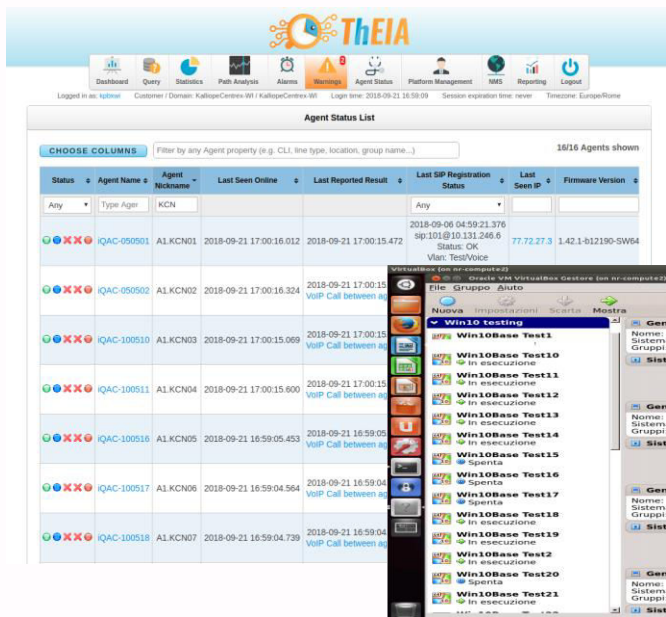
ThEIA

Dashboard | Query | Statistics | Path Analysis | Alarms | Warnings 3 | Agent Status | Platform Management | NMS | Reporting | Logout

Logged in as: kpbwi  Customer / Domain: KalliopeCentrex-WI / KalliopeCentrex-WI  Login time: 2018-09-21 16:59:09  Session expiration time: never  Timezone: Europe/Rome

Agent Status List

CHOOSE COLUMNS  Filter by any Agent property (e.g. CLI, line type, location, group name...)  16/16 Agents shown

| Status | Agent Name | Agent Nickname | Last Seen Online | Last Reported Result | Last SIP Registration Status | Last Seen IP | Firmware Version |
|---|---|---|---|---|---|---|---|
| Any | Type Ager | KCN | | | Any | | |
| | iQAC-050501 | A1.KCN01 | 2018-09-21 17:00:16.012 | 2018-09-21 17:00:15.472 | 2018-09-06 04:59:21.376 sip:101@10.131.246.6 Status: OK Vlan: Test/Voice | 77.72.27.3 | 1.42.1-b12190-SW64 |
| | iQAC-050502 | A1.KCN02 | 2018-09-21 17:00:16.324 | 2018-09-21 17:00:15 VoIP Call between ag | | | |
| | iQAC-100510 | A1.KCN03 | 2018-09-21 17:00:15.069 | 2018-09-21 17:00:15 VoIP Call between ag | | | |
| | iQAC-100511 | A1.KCN04 | 2018-09-21 17:00:15.600 | 2018-09-21 17:00:15 VoIP Call between ag | | | |
| | iQAC-100516 | A1.KCN05 | 2018-09-21 16:59:05.453 | 2018-09-21 16:59:05 VoIP Call between ag | | | |
| | iQAC-100517 | A1.KCN06 | 2018-09-21 16:59:04.564 | 2018-09-21 16:59:04 VoIP Call between ag | | | |
| | iQAC-100518 | A1.KCN07 | 2018-09-21 16:59:04.739 | 2018-09-21 16:59:04 VoIP Call between ag | | | |

VirtualBox (on nr-compute2)
Oracle VM VirtualBox Gestore (on nr-compute2)
File Gruppo Aiuto
Nuova Impostazioni Scarta Mostra
Win10 testing
Win10Base Test1
Win10Base Test10 In esecuzione
Win10Base Test11 In esecuzione
Win10Base Test12 In esecuzione
Win10Base Test13 In esecuzione
Win10Base Test14 In esecuzione
Win10Base Test15 Spenta
Win10Base Test16 Spenta
Win10Base Test17 Spenta
Win10Base Test18 In esecuzione
Win10Base Test19 In esecuzione
Win10Base Test2 In esecuzione
Win10Base Test20 Spenta
Win10Base Test21 In esecuzione
Gen Nome: Sistem Gruppi Sist
Gen Nome: Sistem Gruppi Sist
Gen Nome: Sistem Gruppi Sist
Gen Nome: Sistem Gruppi Sist